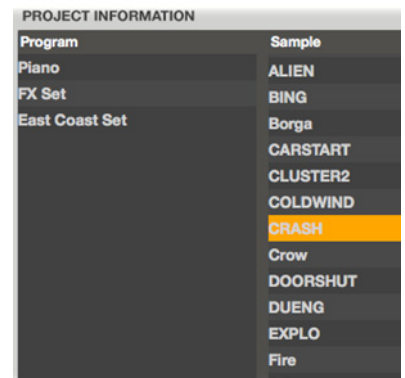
PROJECT INFORMATION

| Program | Sample |
|---|---|
| Piano | ALIEN |
| FX Set | BING |
| East Coast Set | Borga |
| | CARSTART |
| | CLUSTER2 |
| | COLDWIND |
| | CRASH |
| | Crow |
| | DOORSHUT |
| | DUENG |
| | EXPLO |
| | Fire |